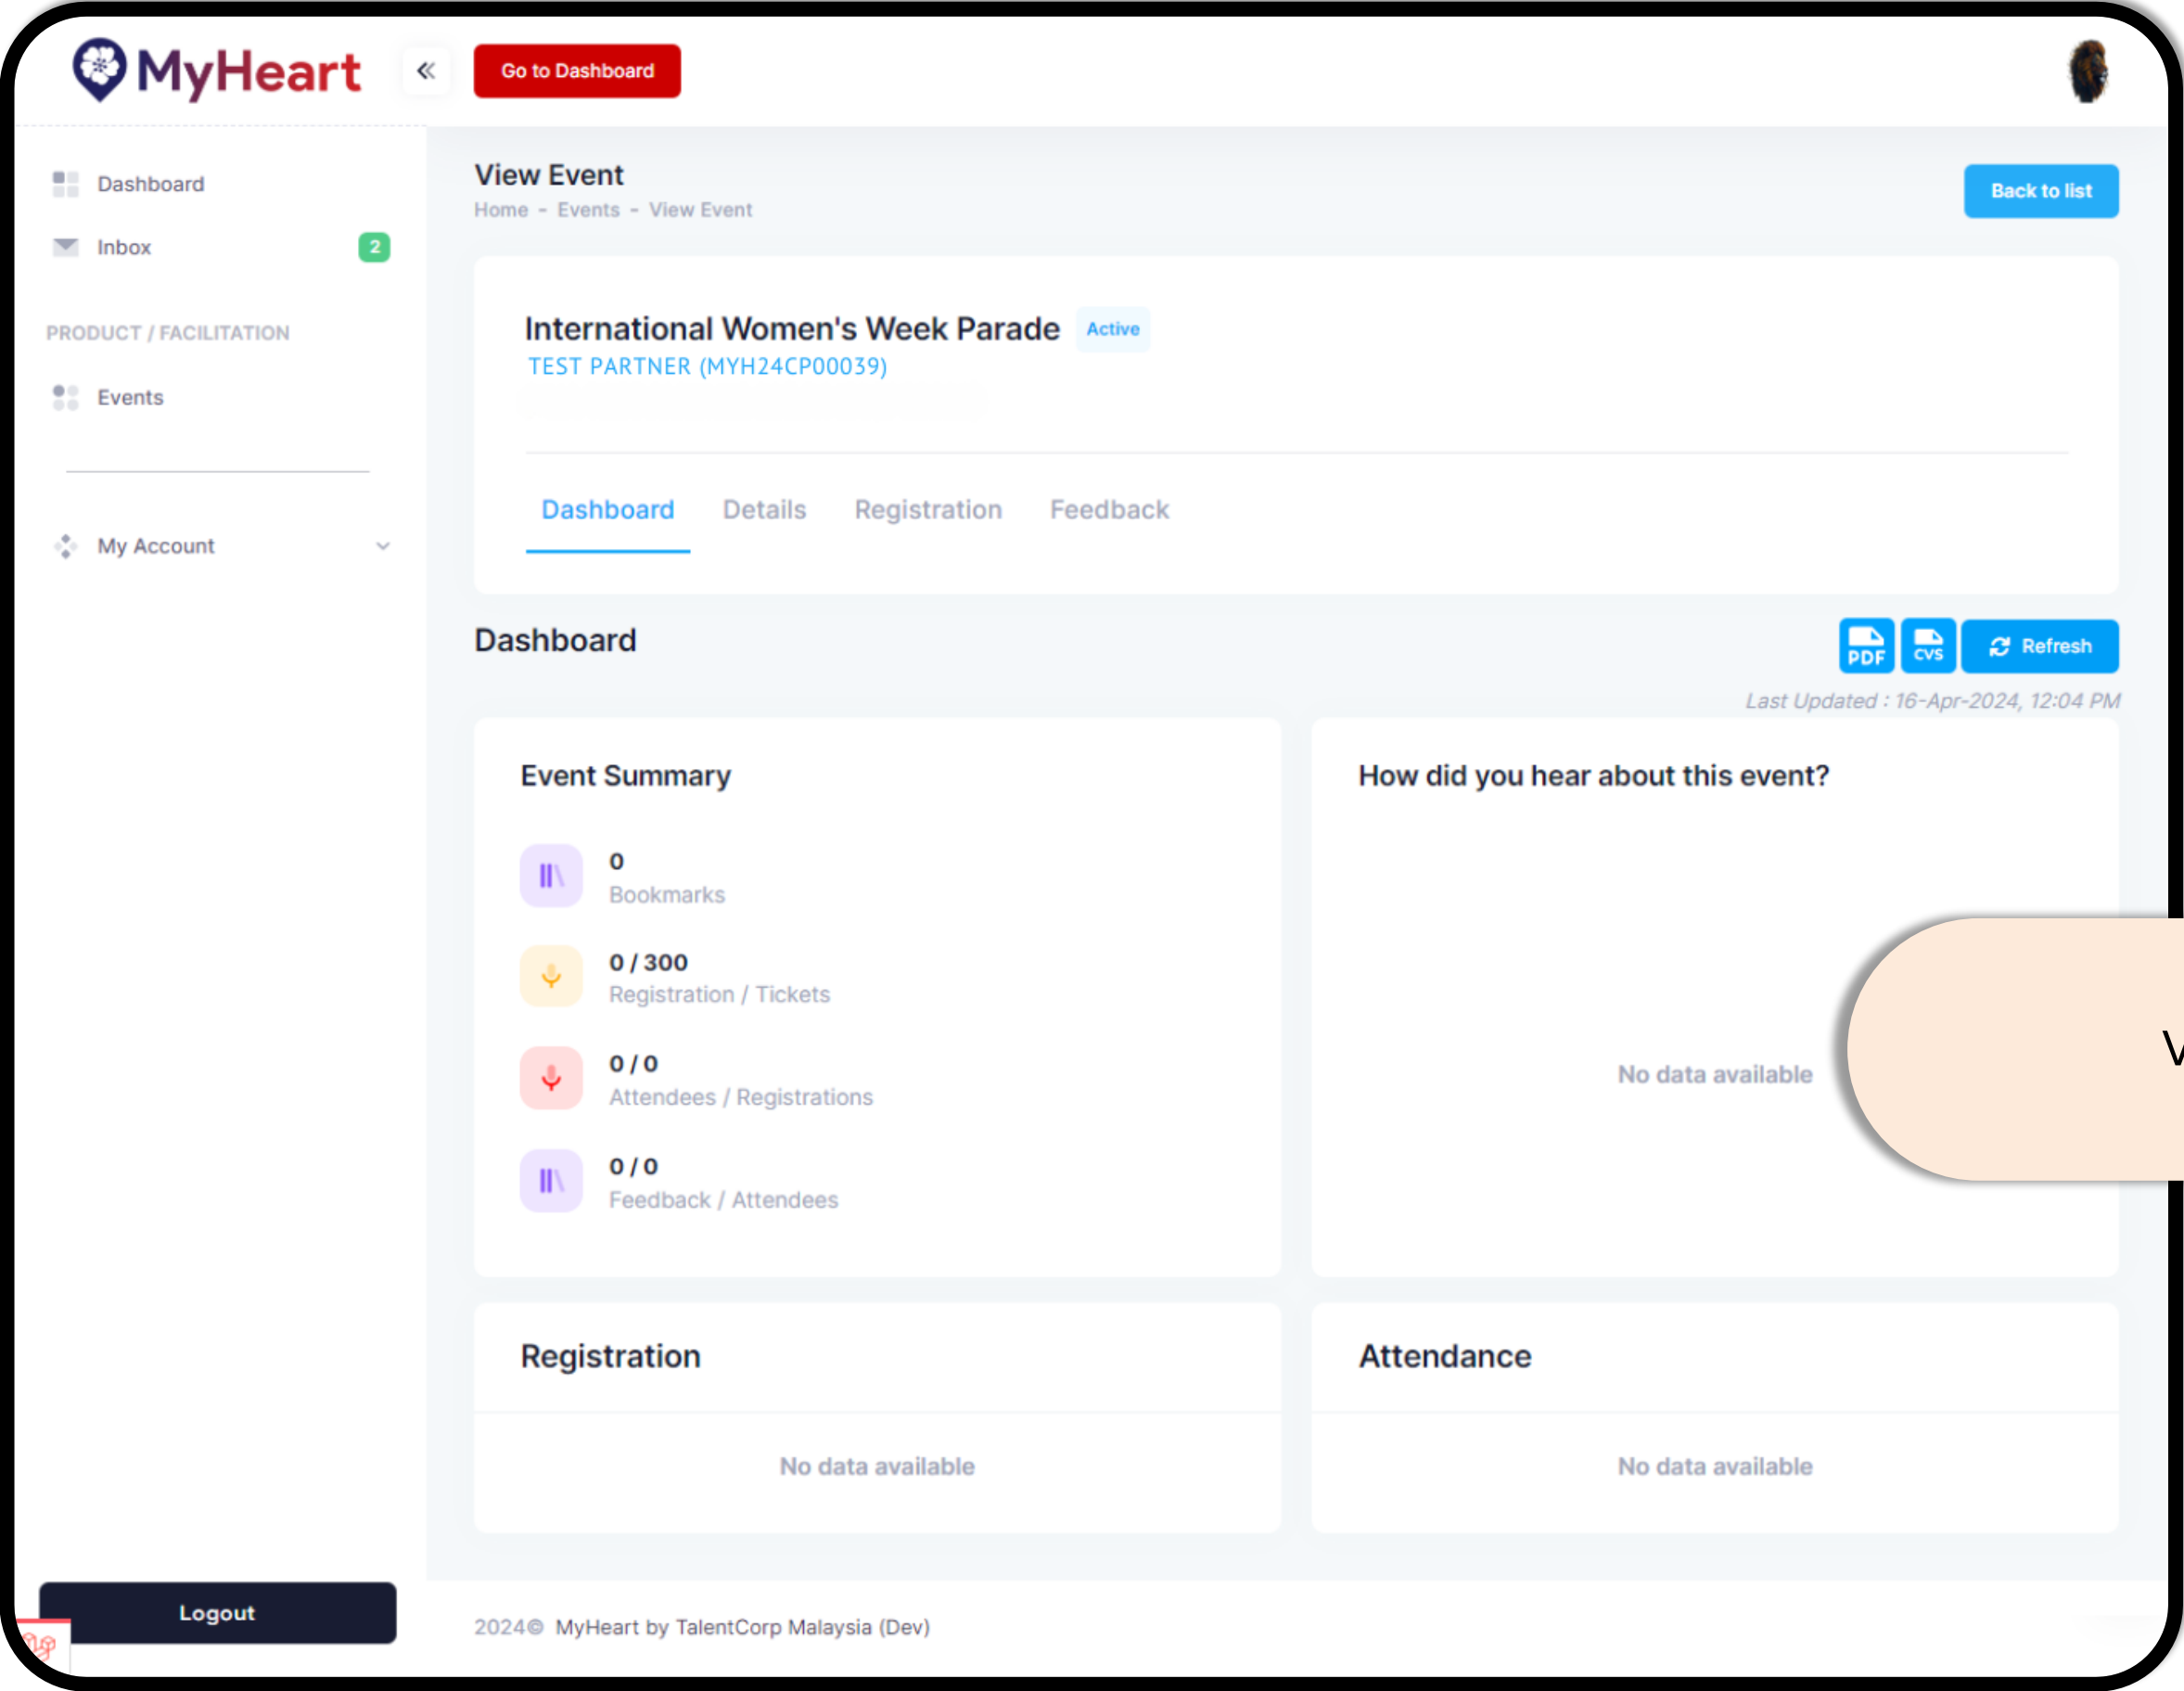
MyHeart

Go to Dashboard

Dashboard

Inbox 2

PRODUCT / FACILITATION

Events

My Account

Logout

View Event

Home - Events - View Event

Back to list

International Women's Week Parade Active

TEST PARTNER (MYH24CP00039)

Dashboard Details Registration Feedback

Dashboard

PDF CVS Refresh

Last Updated : 16-Apr-2024, 12:04 PM

Event Summary

0
Bookmarks

0 / 300
Registration / Tickets

0 / 0
Attendees / Registrations

0 / 0
Feedback / Attendees

How did you hear about this event?

No data available

V

Registration

No data available

Attendance

No data available

2024© MyHeart by TalentCorp Malaysia (Dev)